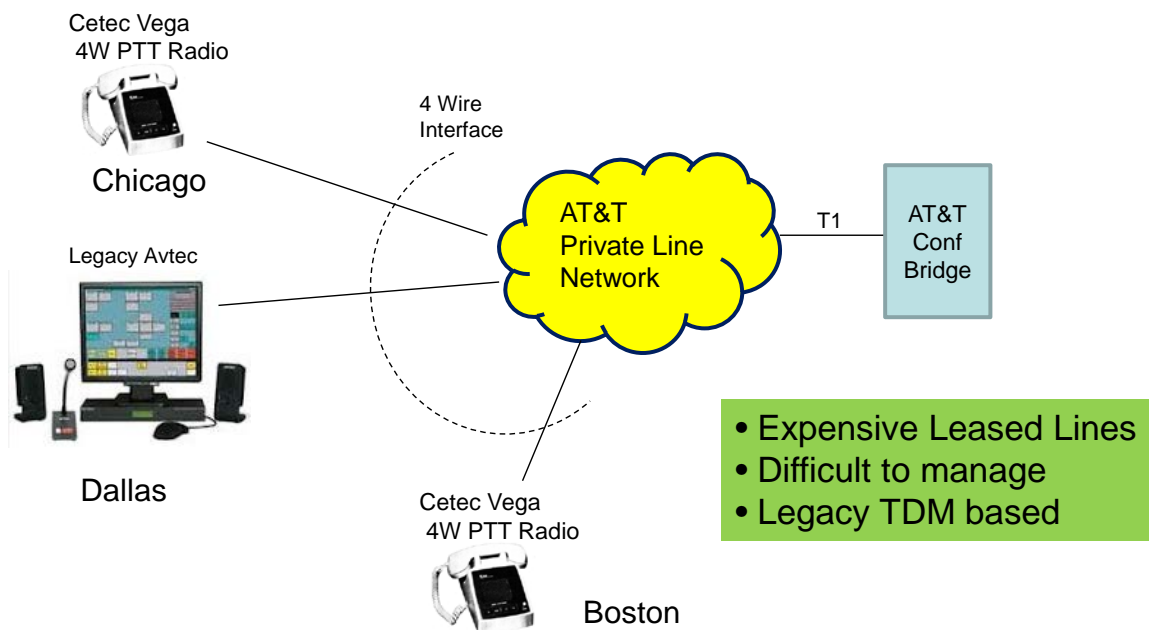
Cetec Vega
4W PTT Radio

Chicago

4 Wire
Interface

AT&T
Private Line
Network

T1

AT&T
Conf
Bridge

Legacy Avtec

Dallas

• Expensive Leased Lines
• Difficult to manage
• Legacy TDM based

Cetec Vega
4W PTT Radio

Boston